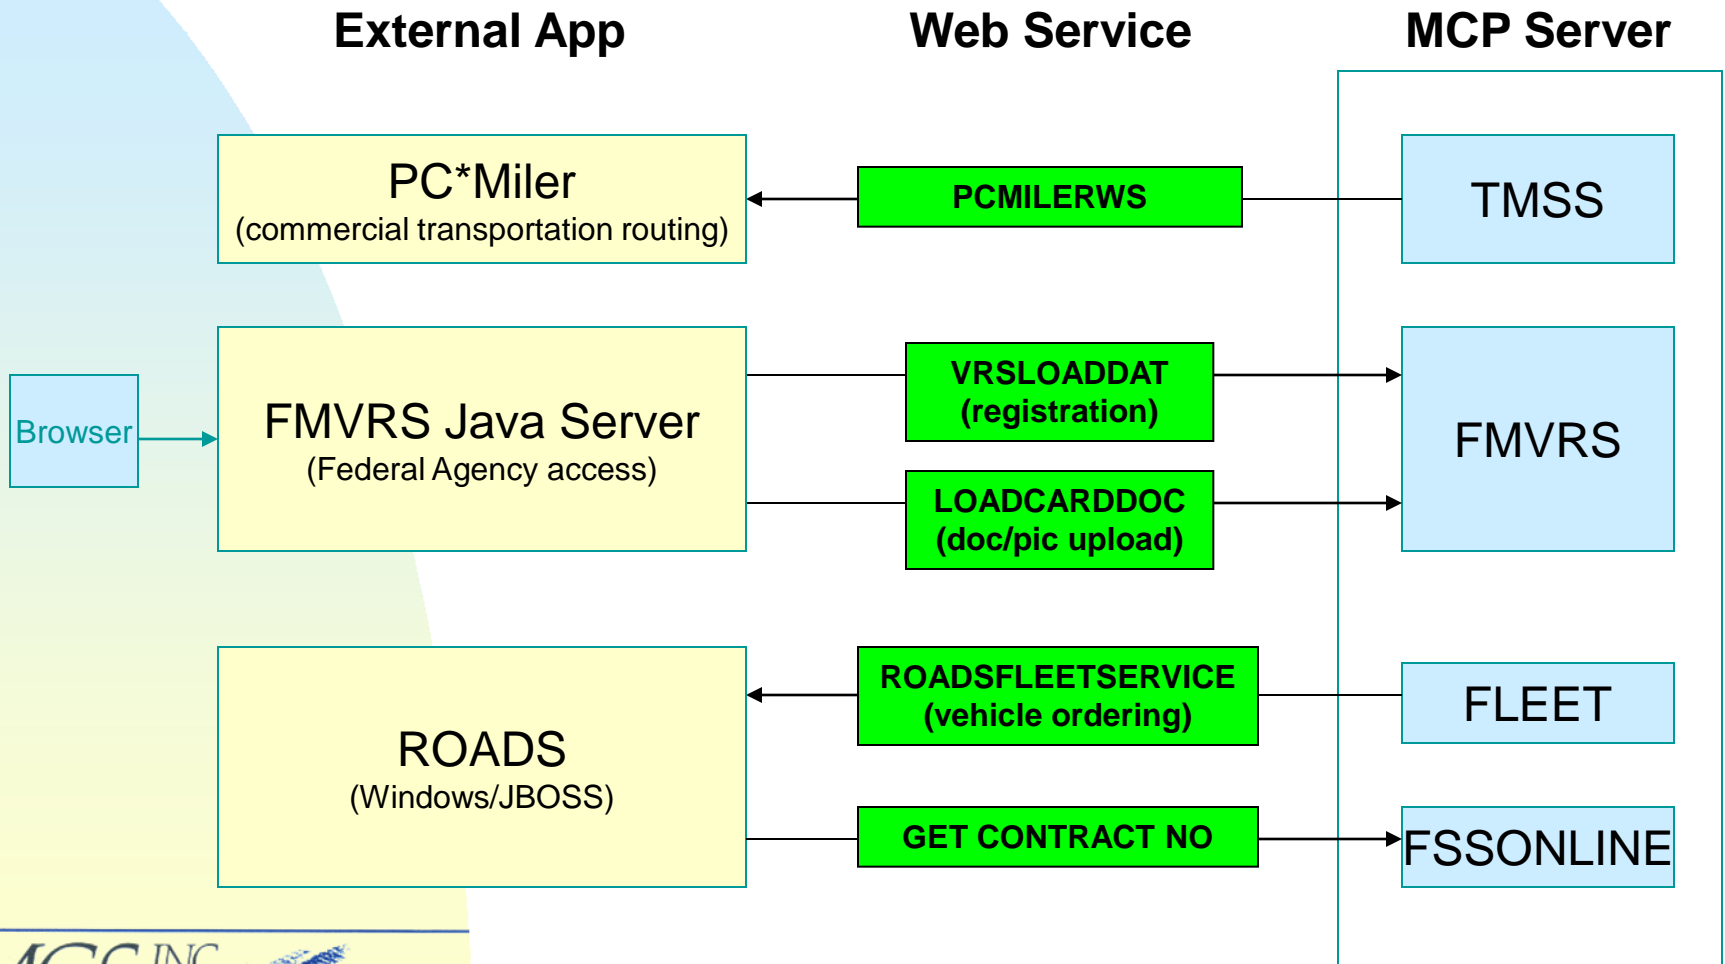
External App

Web Service

MCP Server

PC*Miler
(commercial transportation routing)

PCMILERWS

TMSS

Browser

FMVRS Java Server
(Federal Agency access)

VRSLOADDAT
(registration)

LOADCARDDOC
(doc/pic upload)

FMVRS

ROADS
(Windows/JBOSS)

ROADSFLEETSERVICE
(vehicle ordering)

FLEET

GET CONTRACT NO

FSSONLINE

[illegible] INC